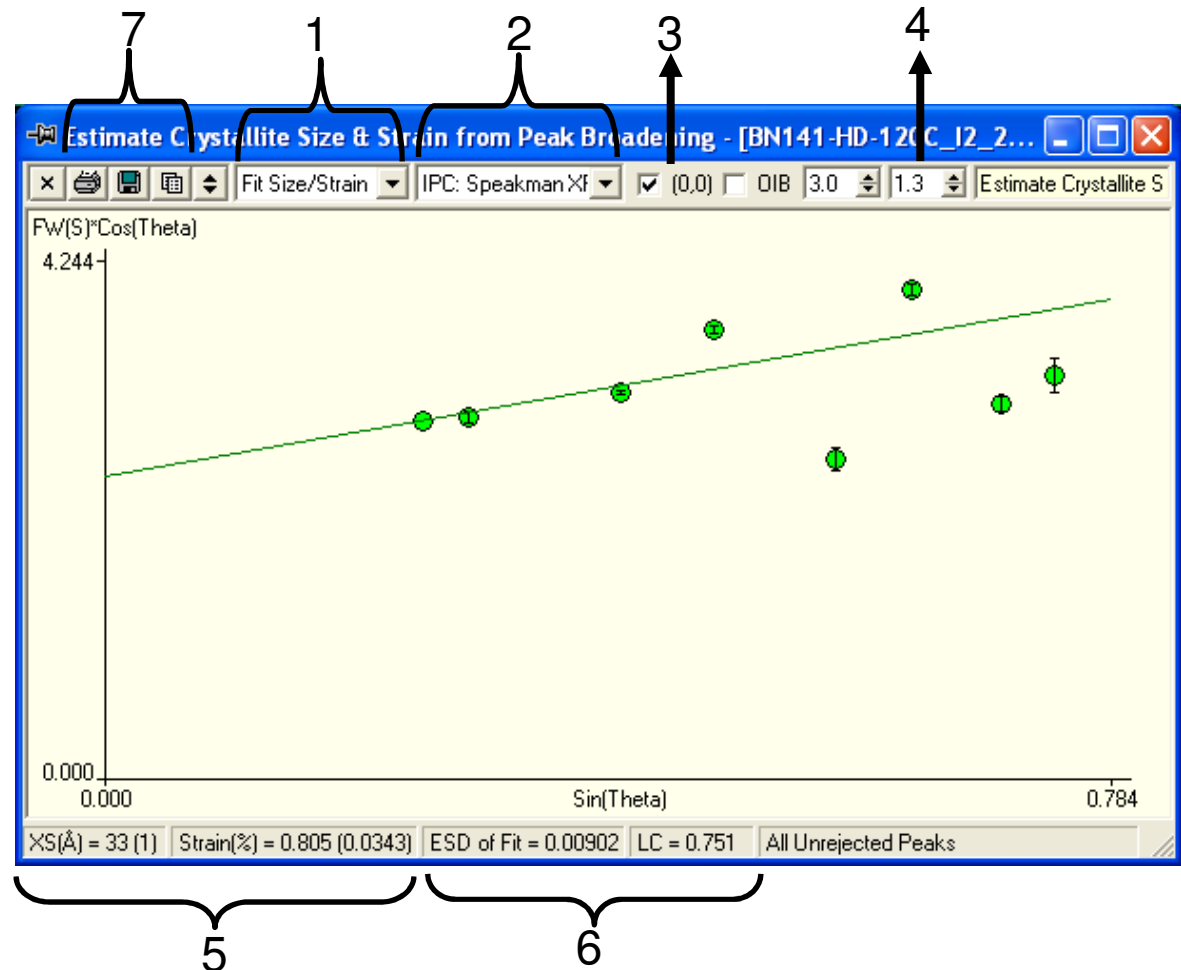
7 1 2 3 4

Estimate Crystallite Size & Strain from Peak Broadening - [BN141-HD-120C_I2_2...

Fit Size/Strain IPC: Speakman XF (0,0) OIB 3.0 1.3 Estimate Crystallite S

FW(S)*Cos(Theta)

4.244

0.000

0.000 Sin(Theta) 0.784

XS(Å) = 33 (1) Strain(%) = 0.805 (0.0343) ESD of Fit = 0.00902 LC = 0.751 All Unrejected Peaks

5 6